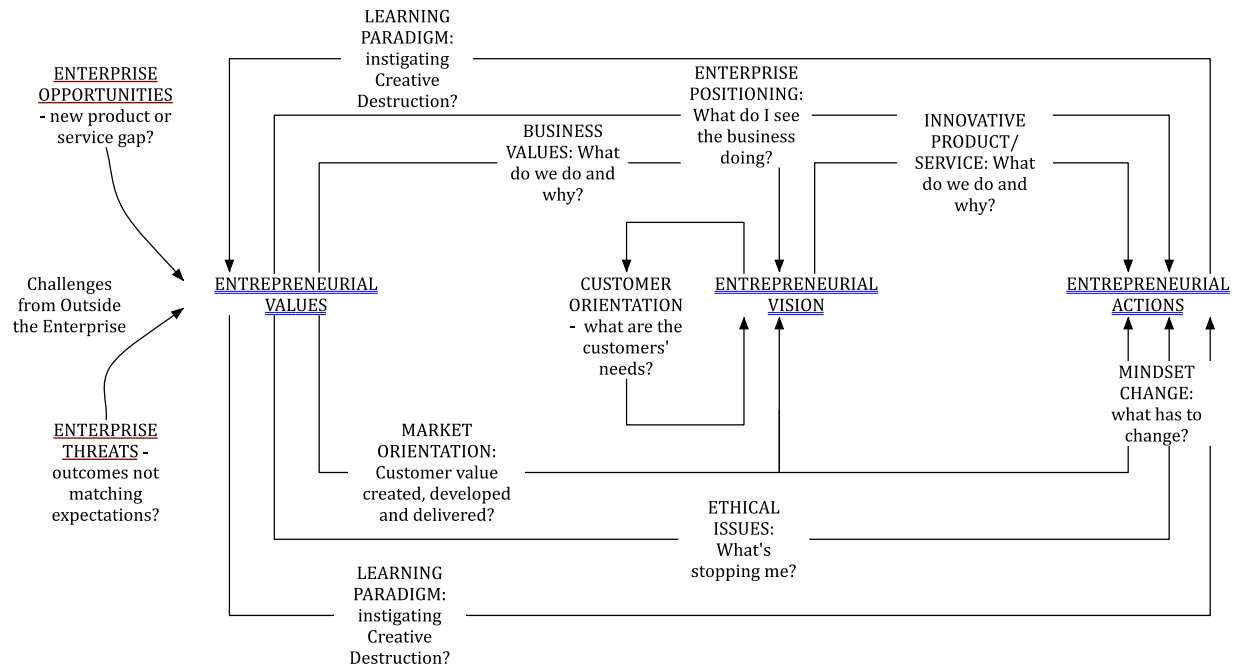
LEARNING PARADIGM: instigating Creative Destruction?

ENTERPRISE OPPORTUNITIES - new product or service gap?

ENTERPRISE POSITIONING: What do I see the business doing?

BUSINESS VALUES: What do we do and why?

INNOVATIVE PRODUCT/ SERVICE: What do we do and why?

Challenges from Outside the Enterprise

ENTREPRENEURIAL VALUES

CUSTOMER ORIENTATION - what are the customers' needs?

ENTREPRENEURIAL VISION

ENTREPRENEURIAL ACTIONS

MINDSET CHANGE: what has to change?

ENTERPRISE THREATS - outcomes not matching expectations?

MARKET ORIENTATION: Customer value created, developed and delivered?

ETHICAL ISSUES: What's stopping me?

LEARNING PARADIGM: instigating Creative Destruction?